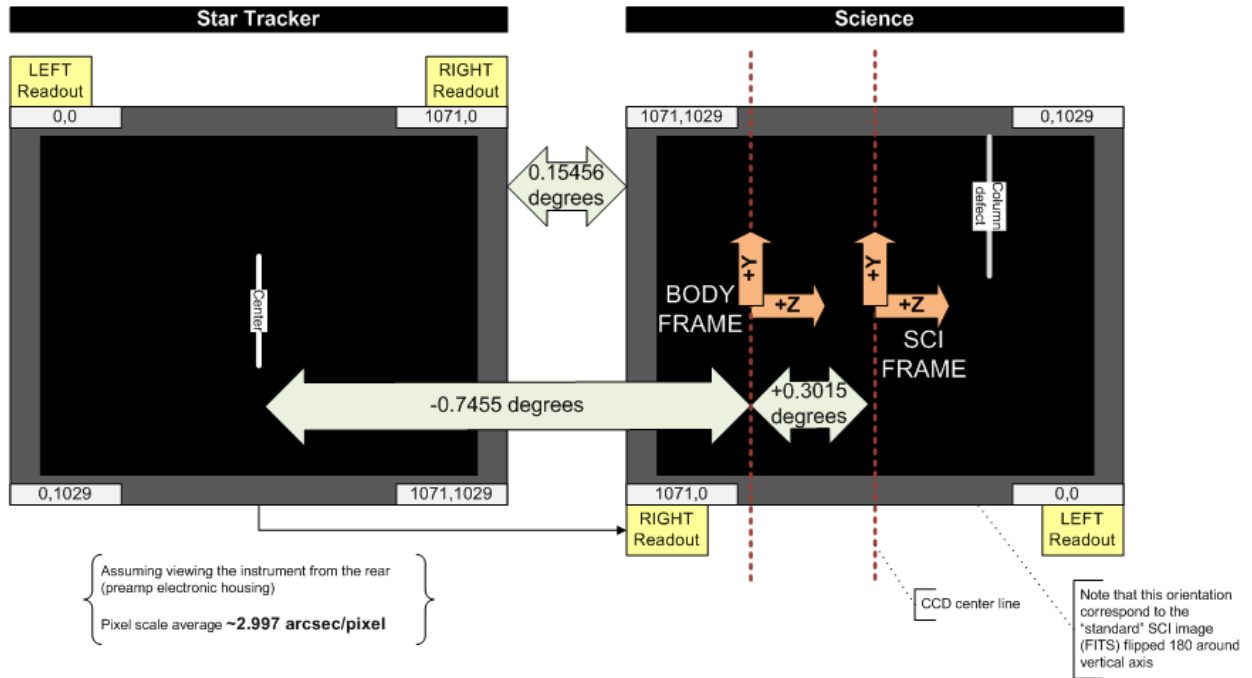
Star Tracker

Science

LEFT Readout

RIGHT Readout

0,0

1071,0

1071,1029

0,1029

0.15456 degrees

Column defect

Center

+Y

+Z

BODY FRAME

+Y

+Z

SCI FRAME

-0.7455 degrees

+0.3015 degrees

0,1029

1071,1029

1071,0

0,0

RIGHT Readout

LEFT Readout

Assuming viewing the instrument from the rear (preamp electronic housing)

Pixel scale average **~2.997 arcsec/pixel**

CCD center line

Note that this orientation correspond to the "standard" SCI image (FITS) flipped 180 around vertical axis